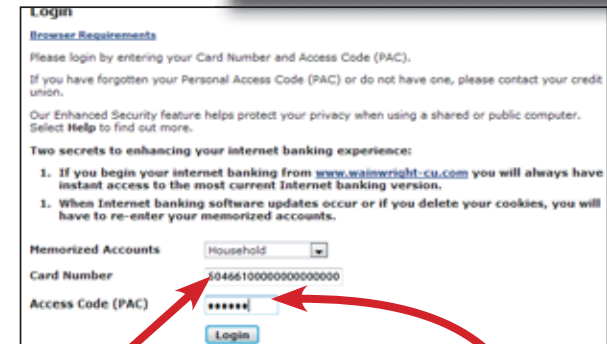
Login

Browser Requirements

Please login by entering your Card Number and Access Code (PAC).

If you have forgotten your Personal Access Code (PAC) or do not have one, please contact your credit union.

Our Enhanced Security feature helps protect your privacy when using a shared or public computer. Select Help to find out more.

Two secrets to enhancing your internet banking experience:

1. If you begin your internet banking from www.wainwright-cu.com you will always have instant access to the most current Internet banking version.

1. When Internet banking software updates occur or if you delete your cookies, you will have to re-enter your memorized accounts.

Memorized Accounts Household

Card Number 6046610000000000000

Access Code (PAC) ••••••

Login